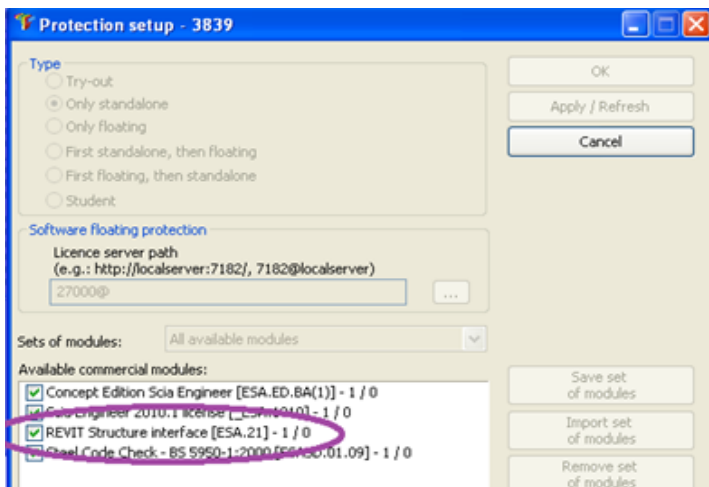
Protection setup - 3839

Type
Try-out
Only standalone
Only floating
First standalone, then floating
First floating, then standalone
Student

Software floating protection
Licence server path
(e.g.: http://localserver:7182/, 7182@localserver)
27000@
...

Sets of modules: All available modules

Available commercial modules:
Concept Edition Scia Engineer [ESA.ED.BA(1)] - 1 / 0
Scia Engineer 2010.1 license [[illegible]] - 1 / 0
REVIT Structure interface [ESA.21] - 1 / 0
Steel Code Check - BS 5950-1:2000 [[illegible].01.09] - 1 / 0

OK
Apply / Refresh
Cancel
Save set of modules
Import set of modules
Remove set of modules